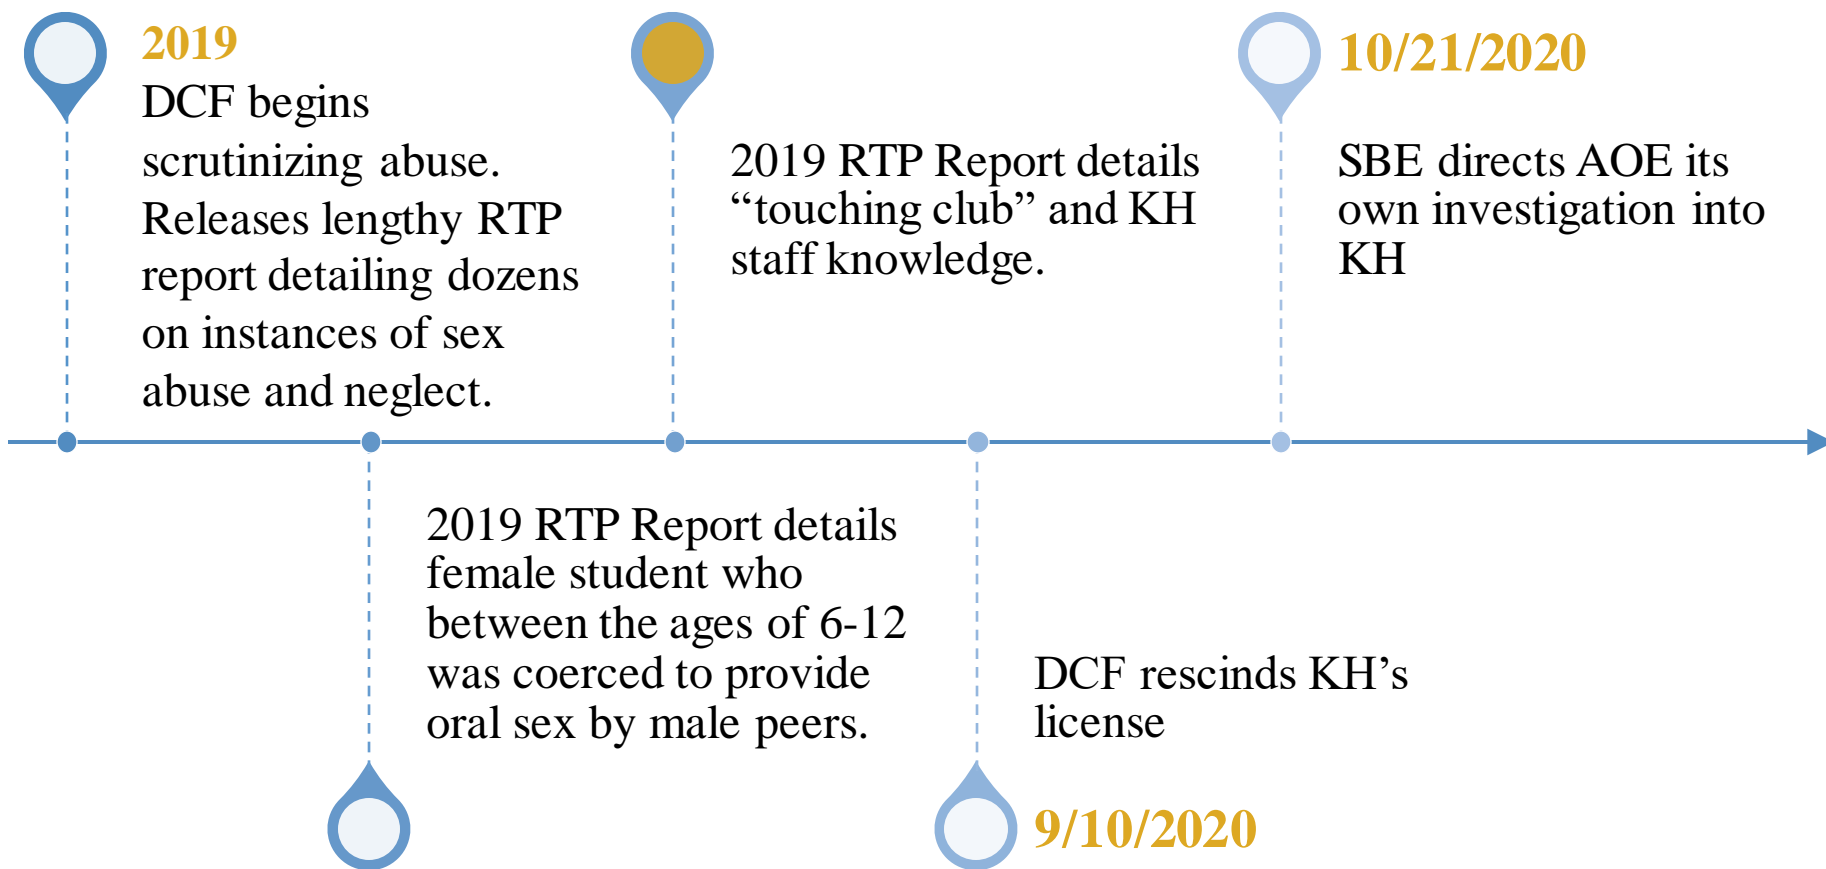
2019
DCF begins scrutinizing abuse. Releases lengthy RTP report detailing dozens on instances of sex abuse and neglect.

2019 RTP Report details “touching club” and KH staff knowledge.

10/21/2020
SBE directs AOE its own investigation into KH

2019 RTP Report details female student who between the ages of 6-12 was coerced to provide oral sex by male peers.

DCF rescinds KH’s license

9/10/2020